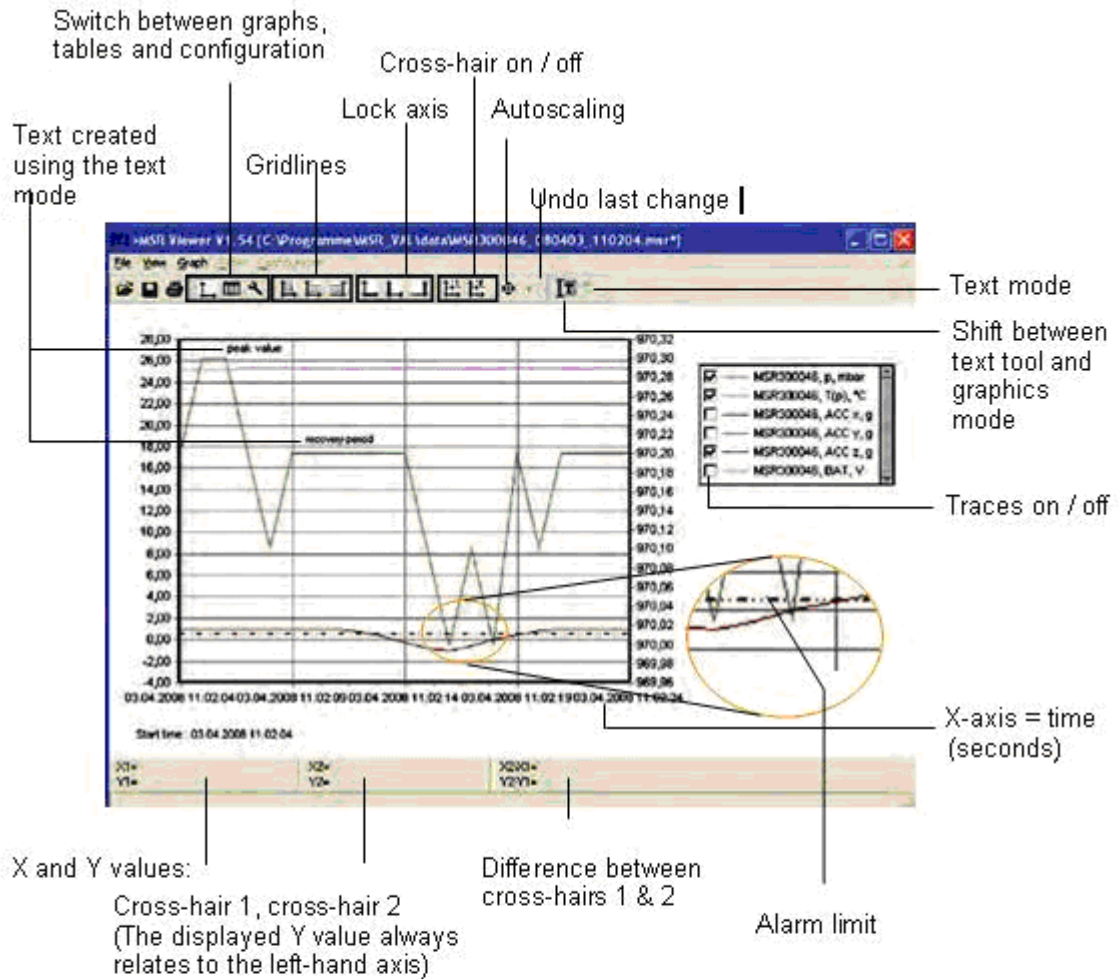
Switch between graphs, tables and configuration

Cross-hair on / off

Lock axis

Autoscaling

Text created using the text mode

Gridlines

Undo last change

>MSR Viewer V1.54 [C:\Programme\MSR_V\data\MSR300046_080403_110204.msr*]

File View Graph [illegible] Configuration

Text mode

Shift between text tool and graphics mode

| 28,00 | 970,32 |
|---|---|
| 26,00 | 970,30 |
| 24,00 | 970,28 |
| 22,00 | 970,26 |
| 20,00 | 970,24 |
| 18,00 | 970,22 |
| 16,00 | 970,20 |
| 14,00 | 970,18 |
| 12,00 | 970,16 |
| 10,00 | 970,14 |
| 8,00 | 970,12 |
| 6,00 | 970,10 |
| 4,00 | 970,08 |
| 2,00 | 970,06 |
| 0,00 | 970,04 |
| -2,00 | 970,02 |
| -4,00 | 970,00 |
| | 969,98 |
| | 969,96 |

peak value

recovery period

MSR300046, p, mbar
MSR300046, T(p), °C
MSR300046, ACC x, g
MSR300046, ACC y, g
MSR300046, ACC z, g
MSR300046, BAT, V

Traces on / off

03.04.2008 11:02:04 03.04.2008 11:02:09 03.04.2008 11:02:14 03.04.2008 11:02:19 03.04.2008 11:02:24

Start time : 03.04.2008 11:02:04

X1=
Y1=
X2=
Y2=
X2-X1=
Y2-Y1=

X-axis = time (seconds)

X and Y values:

Cross-hair 1, cross-hair 2 (The displayed Y value always relates to the left-hand axis)

Difference between cross-hairs 1 & 2

Alarm limit